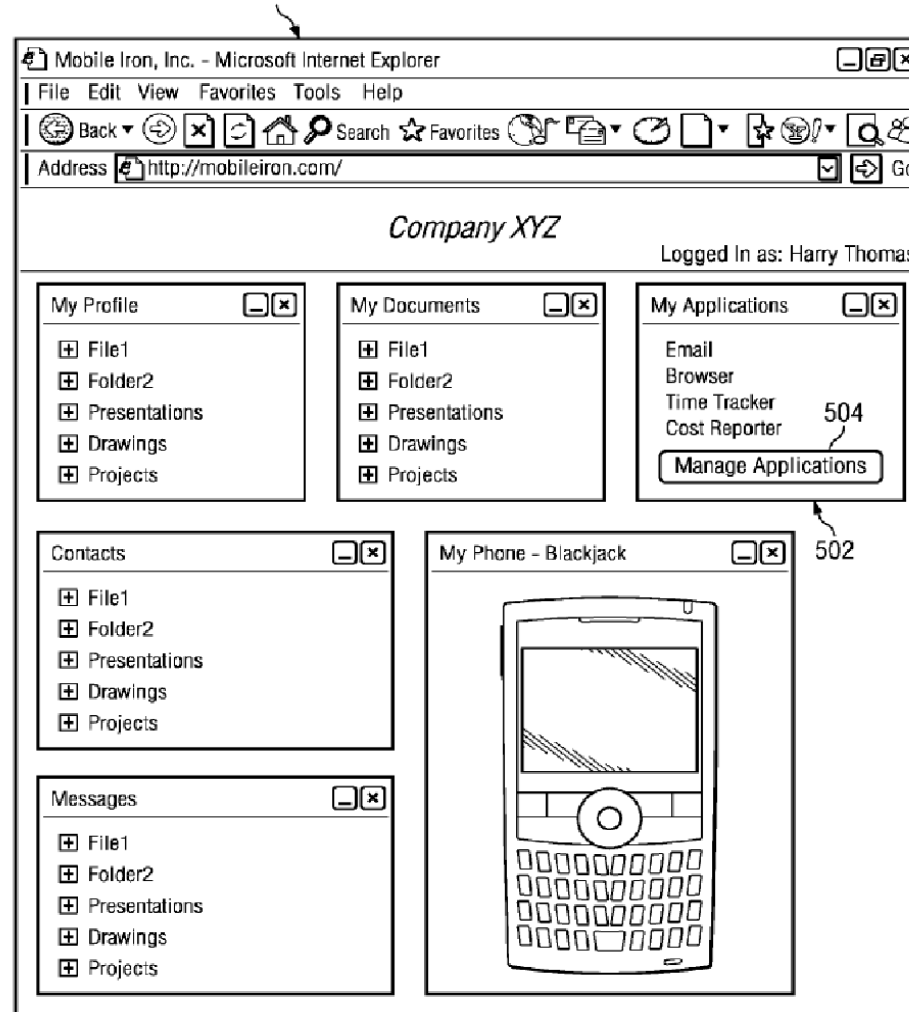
Mobile Iron, Inc. - Microsoft Internet Explorer

File Edit View Favorites Tools Help

Back Search Favorites

Address http://mobileiron.com/ Go

Company XYZ

Logged In as: Harry Thomas

My Profile
File1
Folder2
Presentations
Drawings
Projects

My Documents
File1
Folder2
Presentations
Drawings
Projects

My Applications
Email
Browser
Time Tracker
Cost Reporter
504
Manage Applications

502

Contacts
File1
Folder2
Presentations
Drawings
Projects

My Phone - Blackjack

Messages
File1
Folder2
Presentations
Drawings
Projects